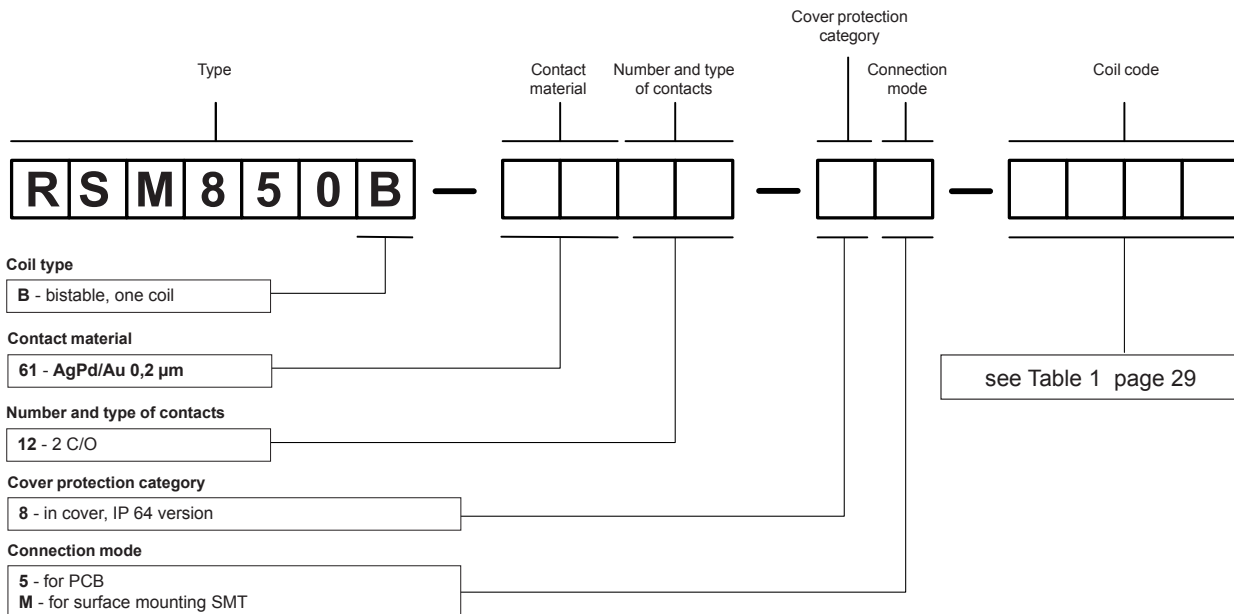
Cover protection category

Type

Contact material

Number and type of contacts

Connection mode

Coil code

R S M 8 5 0 B – – –

Coil type

B - bistable, one coil

Contact material

61 - AgPd/Au 0,2 μm

Number and type of contacts

12 - 2 C/O

Cover protection category

8 - in cover, IP 64 version

Connection mode

5 - for PCB
M - for surface mounting SMT

see Table 1 page 29